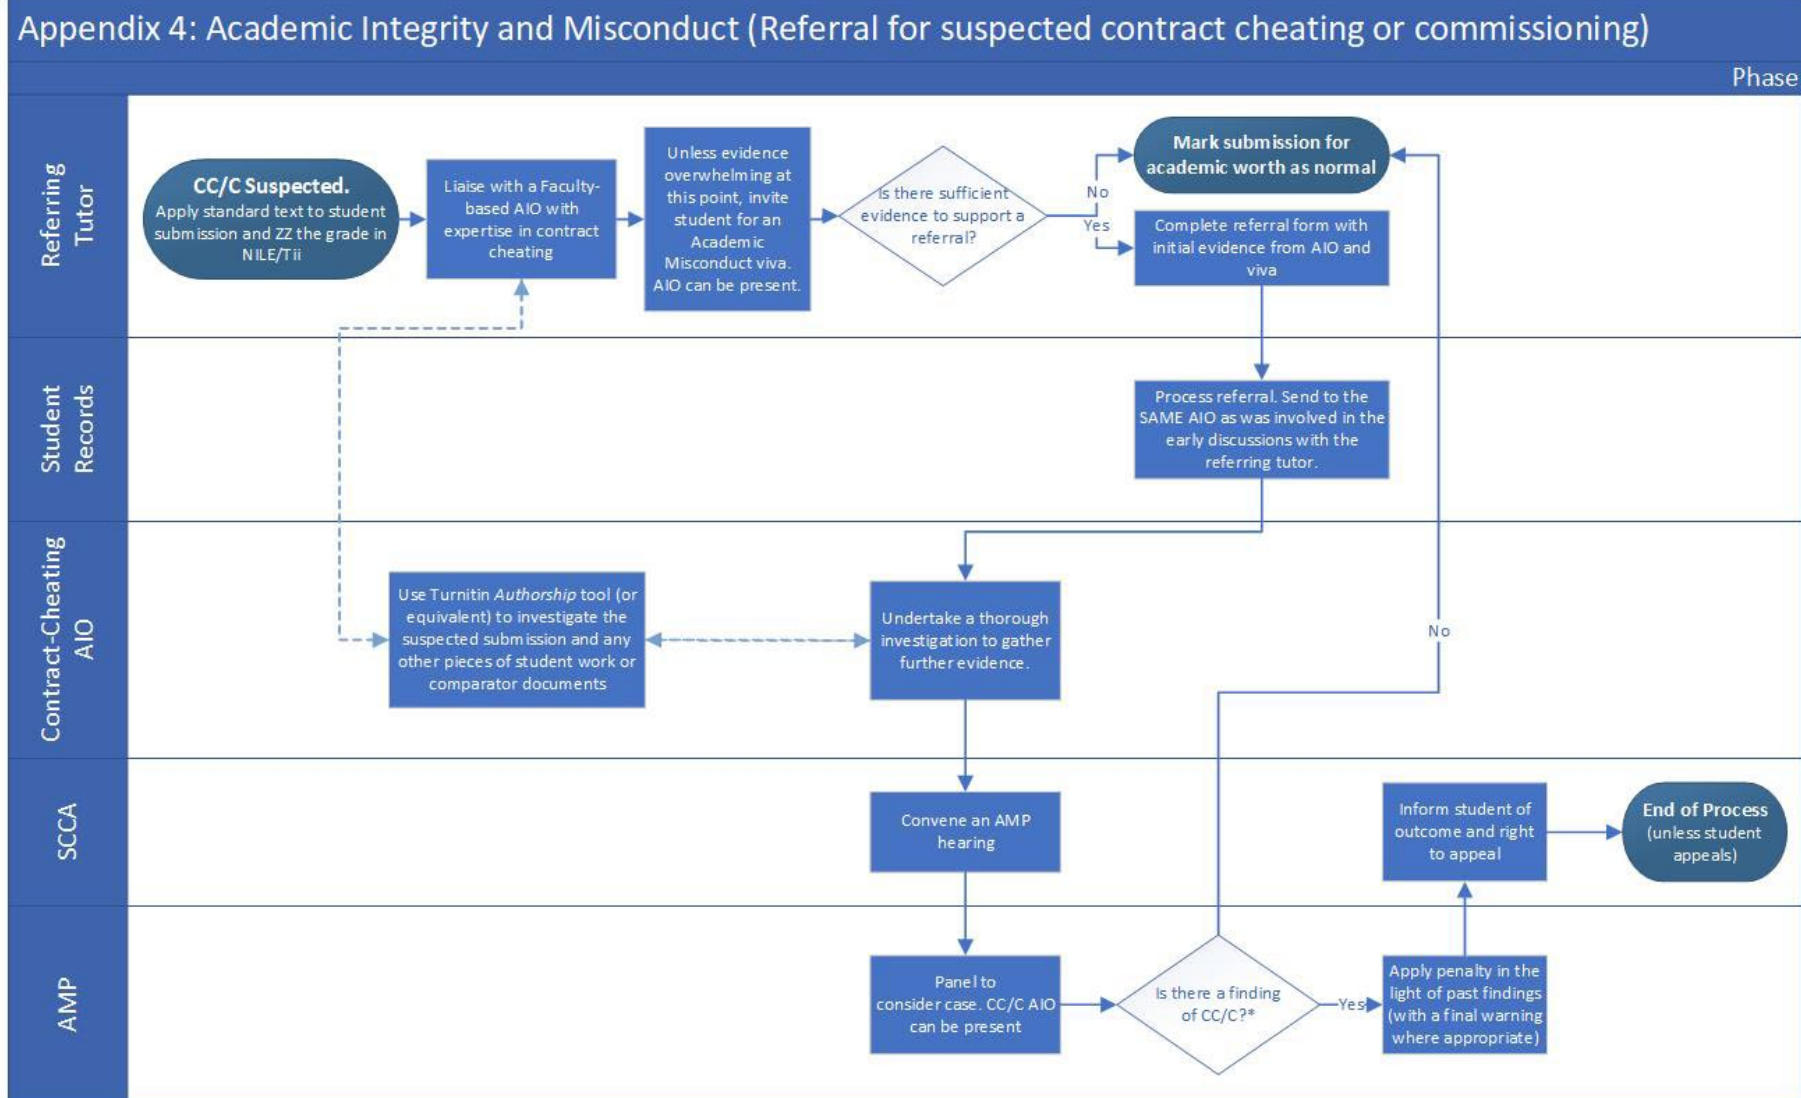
Appendix 4: Academic Integrity and Misconduct (Referral for suspected contract cheating or commissioning)

Phase

Referring Tutor

**CC/C Suspected.** Apply standard text to student submission and ZZ the grade in NILE/Tii

Liaise with a Faculty-based AIO with expertise in contract cheating

Unless evidence overwhelming at this point, invite student for an Academic Misconduct viva. AIO can be present.

Is there sufficient evidence to support a referral?

No

Yes

**Mark submission for academic worth as normal**

Complete referral form with initial evidence from AIO and viva

Student Records

Process referral. Send to the SAME AIO as was involved in the early discussions with the referring tutor.

Contract-Cheating AIO

Use Turnitin *Authorship* tool (or equivalent) to investigate the suspected submission and any other pieces of student work or comparator documents

Undertake a thorough investigation to gather further evidence.

No

SCCA

Convene an AMP hearing

Inform student of outcome and right to appeal

**End of Process** (unless student appeals)

AMP

Panel to consider case. CC/C AIO can be present

Is there a finding of CC/C?*

Yes

Apply penalty in the light of past findings (with a final warning where appropriate)